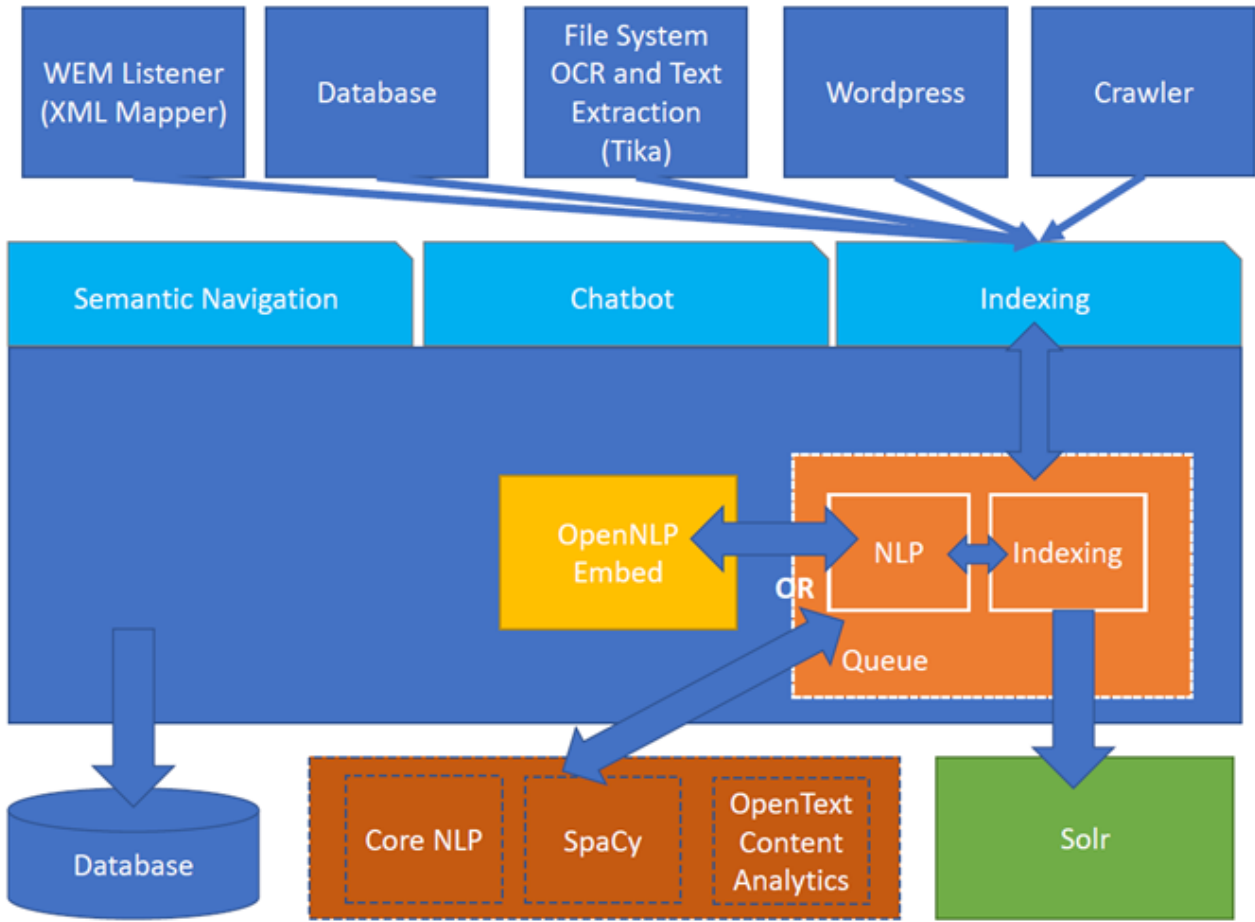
WEM Listener (XML Mapper)

Database

File System OCR and Text Extraction (Tika)

Wordpress

Crawler

Semantic Navigation

Chatbot

Indexing

OpenNLP Embed

NLP

Indexing

OR

Queue

Database

Core NLP

SpaCy

OpenText Content Analytics

Solr